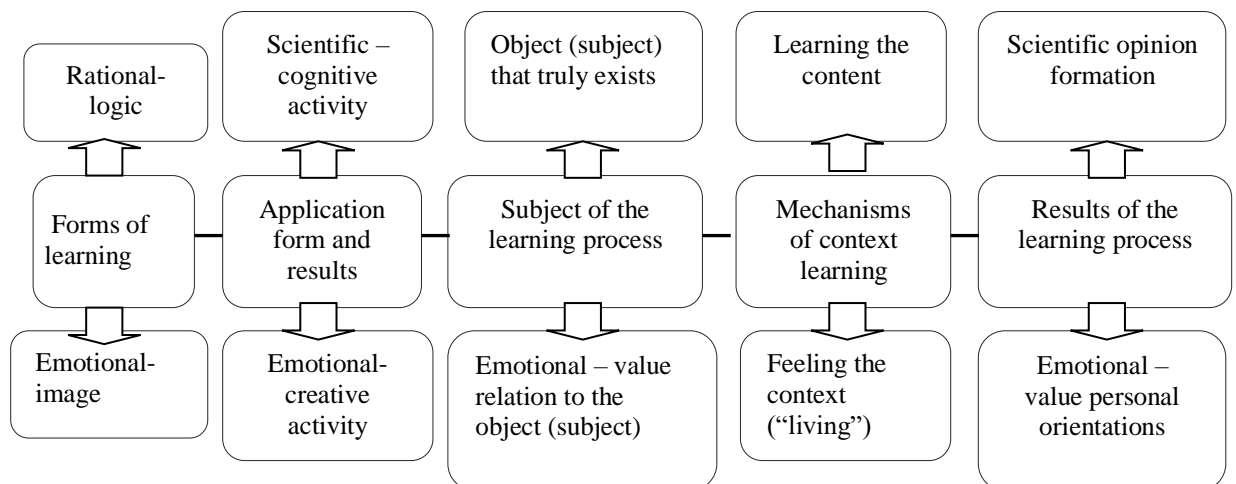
Rational-logic

Scientific – cognitive activity

Object (subject) that truly exists

Learning the content

Scientific opinion formation

Forms of learning

Application form and results

Subject of the learning process

Mechanisms of context learning

Results of the learning process

Emotional-image

Emotional-creative activity

Emotional – value relation to the object (subject)

Feeling the context ("living")

Emotional – value personal orientations